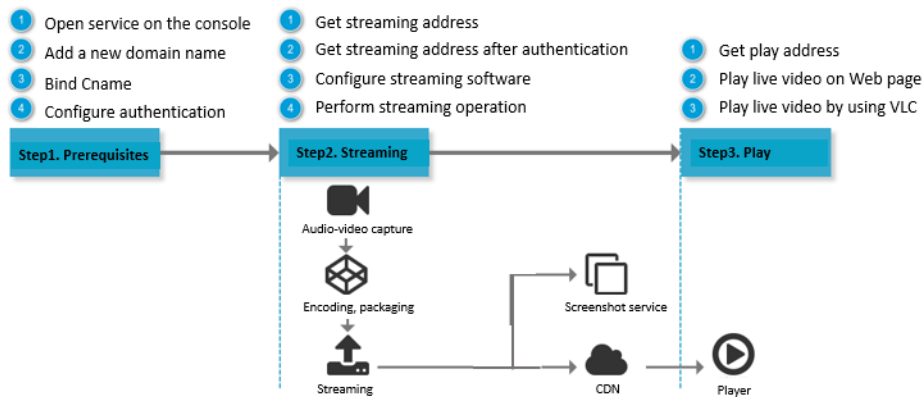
1 Open service on the console
2 Add a new domain name
3 Bind Cname
4 Configure authentication

Step1. Prerequisites

1 Get streaming address
2 Get streaming address after authentication
3 Configure streaming software
4 Perform streaming operation

Step2. Streaming

1 Get play address
2 Play live video on Web page
3 Play live video by using VLC

Step3. Play

Audio-video capture

Encoding, packaging

Streaming

Screenshot service

CDN

Player